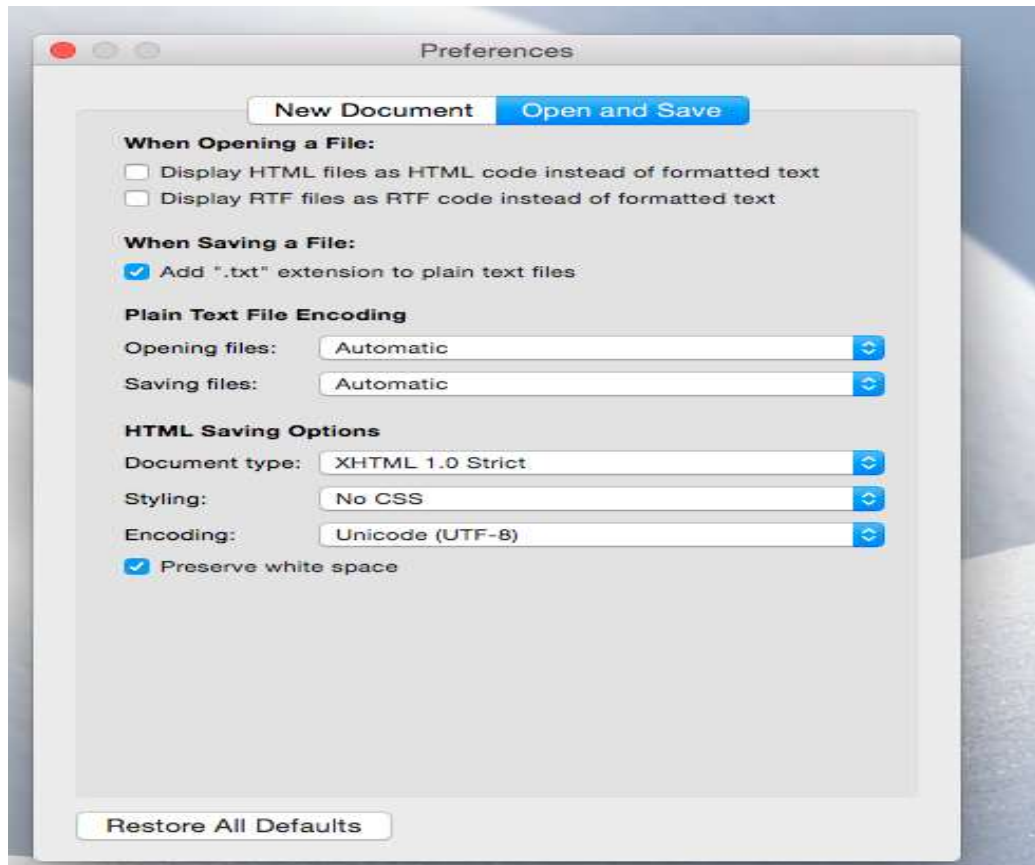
Preferences

New Document Open and Save

When Opening a File:

Display HTML files as HTML code instead of formatted text

Display RTF files as RTF code instead of formatted text

When Saving a File:

Add ".txt" extension to plain text files

Plain Text File Encoding

Opening files: Automatic

Saving files: Automatic

HTML Saving Options

Document type: XHTML 1.0 Strict

Styling: No CSS

Encoding: Unicode (UTF-8)

Preserve white space

Restore All Defaults